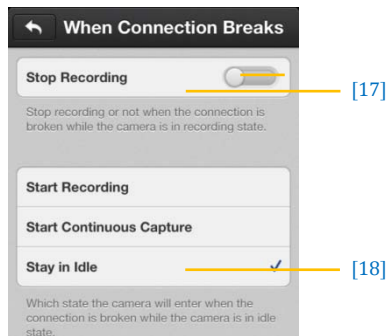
When Connection Breaks

Stop Recording

[17]

Stop recording or not when the connection is broken while the camera is in recording state.

Start Recording

Start Continuous Capture

Stay in Idle

[18]

Which state the camera will enter when the connection is broken while the camera is in idle state.